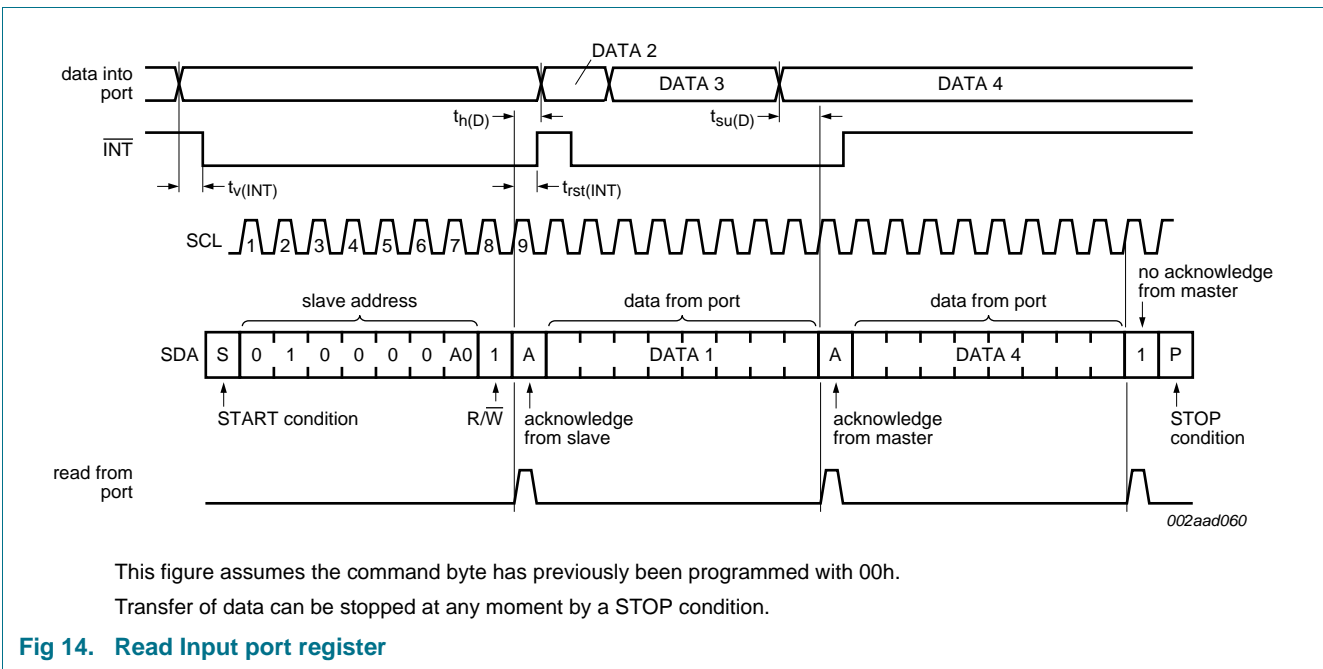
data into port

DATA 2

DATA 3

DATA 4

$t_{h(D)}$

$t_{su(D)}$

$\overline{INT}$

$t_{v(INT)}$

$t_{rst(INT)}$

SCL 1 2 3 4 5 6 7 8 9

no acknowledge from master

slave address

data from port

data from port

SDA S 0 1 0 0 0 0 A0 1 A DATA 1 A DATA 4 1 P

START condition

$R/\overline{W}$

acknowledge from slave

acknowledge from master

STOP condition

read from port

002aad060

This figure assumes the command byte has previously been programmed with 00h.

Transfer of data can be stopped at any moment by a STOP condition.

Fig 14. Read Input port register